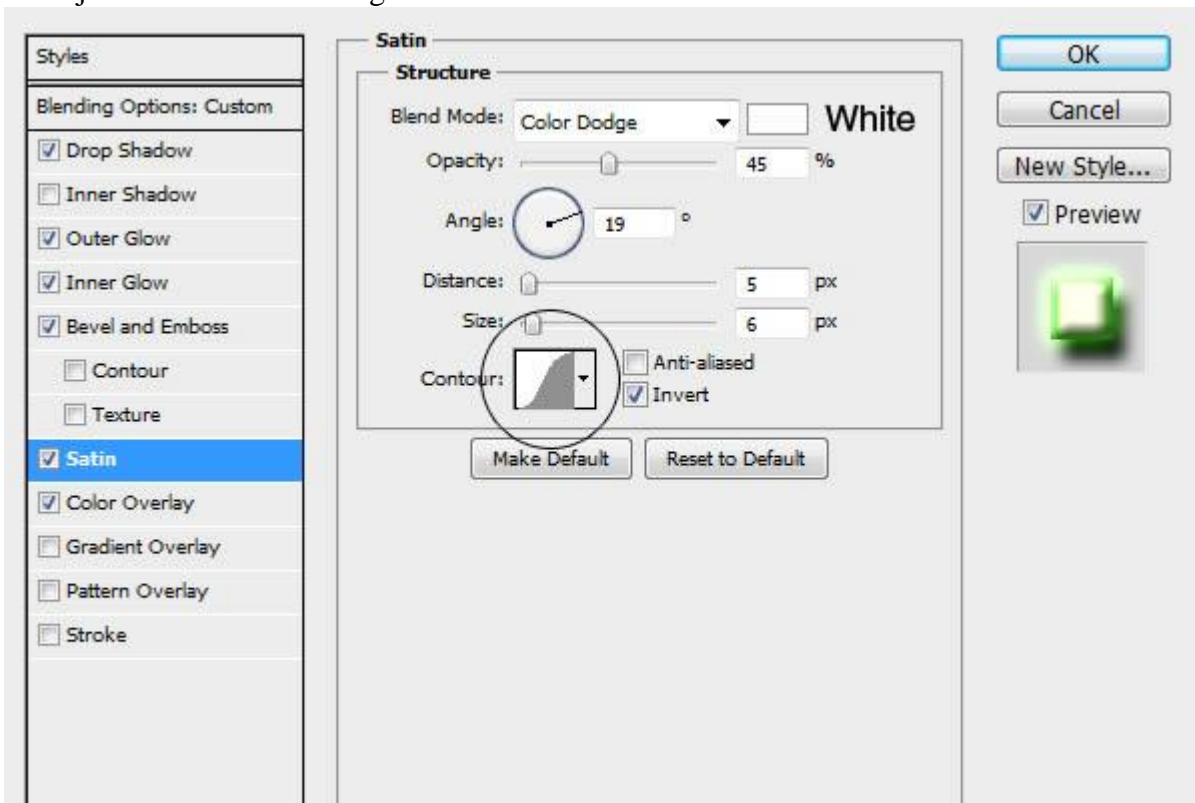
Styles

Blending Options: Custom

Drop Shadow

Inner Shadow

Outer Glow

Inner Glow

Bevel and Emboss

Contour

Texture

Satin

Color Overlay

Gradient Overlay

Pattern Overlay

Stroke

Satin

Structure

Blend Mode: Color Dodge White

Opacity: 45 %

Angle: 19 °

Distance: 5 px

Size: 6 px

Contour: Anti-aliased Invert

Make Default Reset to Default

OK

Cancel

New Style...

Preview